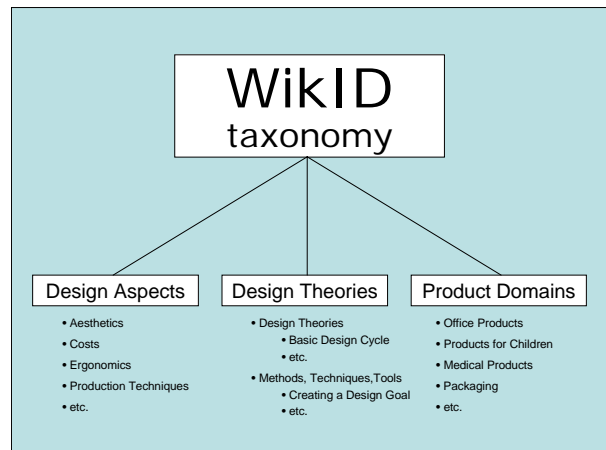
WikID
taxonomy

Design Aspects

- Aesthetics
- Costs
- Ergonomics
- Production Techniques
- etc.

Design Theories

- Design Theories
  - Basic Design Cycle
  - etc.
- Methods, Techniques,Tools
  - Creating a Design Goal
  - etc.

Product Domains

- Office Products
- Products for Children
- Medical Products
- Packaging
- etc.